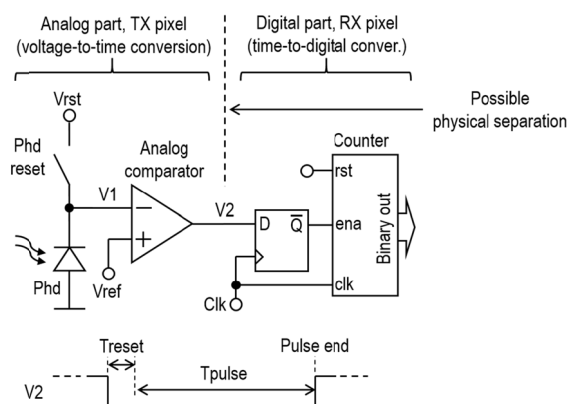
Analog part, TX pixel (voltage-to-time conversion)

Digital part, RX pixel (time-to-digital conver.)

Possible physical separation

Vrst

Phd reset

V1

Analog comparator

−

+

V2

Phd

Vref

D

$\overline{Q}$

Clk

Counter

rst

ena

clk

Binary out

Treset

Pulse end

Tpulse

V2